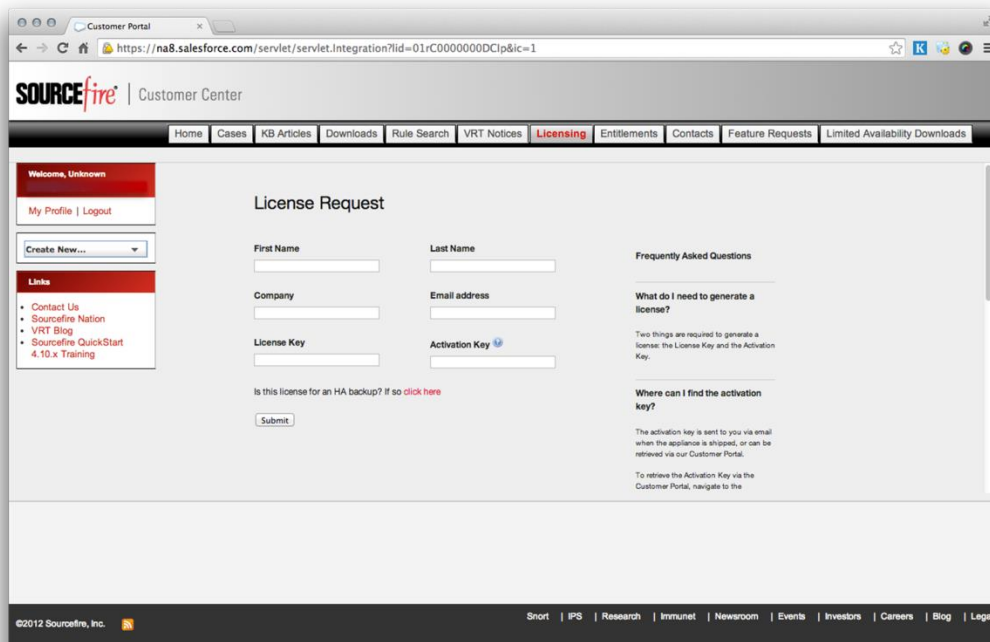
Customer Portal

https://na8.salesforce.com/servlet/servlet.Integration?lid=01rC0000000DCIp&ic=1

SOURCEfire | Customer Center

Home | Cases | KB Articles | Downloads | Rule Search | VRT Notices | Licensing | Entitlements | Contacts | Feature Requests | Limited Availability Downloads

Welcome, Unknown

My Profile | Logout

Create New...

Links

- Contact Us
- Sourcefire Nation
- VRT Blog
- Sourcefire QuickStart 4.10.x Training

License Request

First Name

Last Name

Company

Email address

License Key

Activation Key

Is this license for an HA backup? If so click here

Submit

Frequently Asked Questions

What do I need to generate a license?

Two things are required to generate a license: the License Key and the Activation Key.

Where can I find the activation key?

The activation key is sent to you via email when the appliance is shipped, or can be retrieved via our Customer Portal.

To retrieve the Activation Key via the Customer Portal, navigate to the

©2012 Sourcefire, Inc.

Snort | IPS | Research | Immunet | Newsroom | Events | Investors | Careers | Blog | Lega